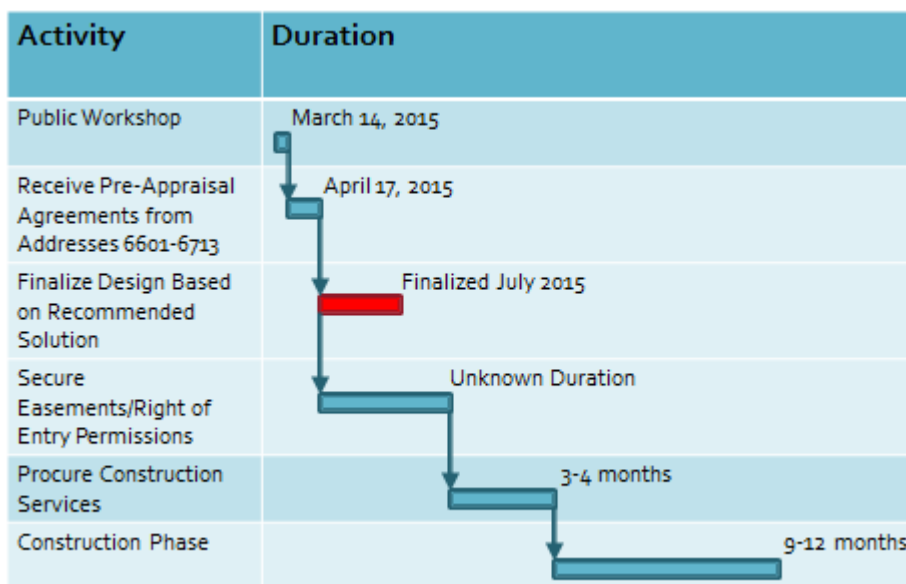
| Activity | Duration |
|---|---|
| Public Workshop | March 14, 2015 |
| Receive Pre-Appraisal Agreements from Addresses 6601-6713 | April 17, 2015 |
| Finalize Design Based on Recommended Solution | Finalized July 2015 |
| Secure Easements/Right of Entry Permissions | Unknown Duration |
| Procure Construction Services | 3-4 months |
| Construction Phase | 9-12 months |